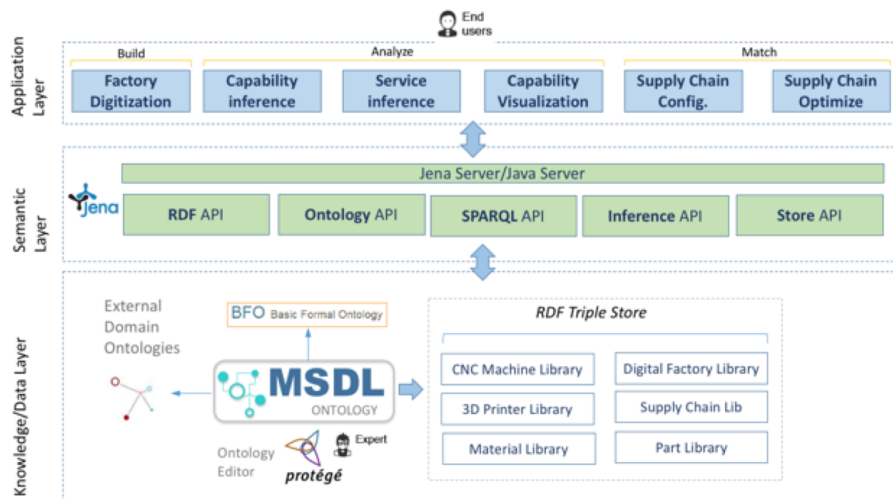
End users

Application Layer

Build

Analyze

Match

Factory Digitization

Capability inference

Service inference

Capability Visualization

Supply Chain Config.

Supply Chain Optimize

Semantic Layer

Jena

Jena Server/Java Server

RDF API

Ontology API

SPARQL API

Inference API

Store API

Knowledge/Data Layer

External Domain Ontologies

BFO Basic Formal Ontology

MSDL ONTOLOGY

Ontology Editor

protégé

Expert

RDF Triple Store

CNC Machine Library

Digital Factory Library

3D Printer Library

Supply Chain Lib

Material Library

Part Library